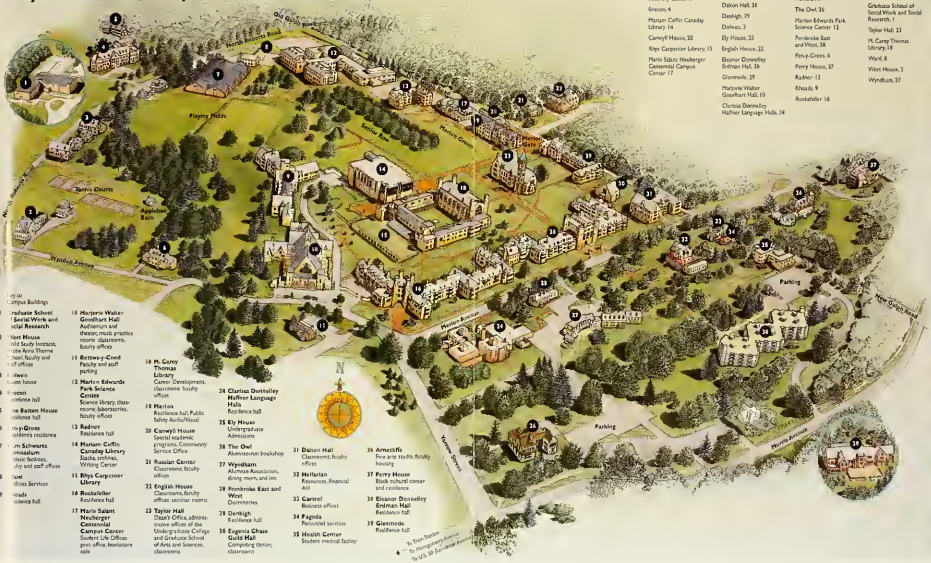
Beacon, 6
Marian Coffin Canaday Library, 14
Canwyll House, 20
Rhys Carpenter Library, 15
Marie Salant Neuberger Centennial Campus Center, 17

Dalton Hall, 31
Denbigh, 29
Dolwen, 3
Ely House, 25
English House, 22
Eleanor Donnelley Erdman Hall, 38
Glenmede, 39
Marjorie Walter Goodhart Hall, 18
Clarissa Donnelley Haffner Language Halls, 24

The Owl, 26
Marion Edwards Park Science Center, 12
Pembroke East and West, 28
Pen-y-Groes, 6
Perry House, 37
Radnor, 13
Rhoads, 9
Rockefeller, 16

Graduate School of Social Work and Social Research, 1
Taylor Hall, 23
M. Carey Thomas Library, 19
Ward, 8
West House, 2
Wyndham, 27

Old Gulph Road
North Roberts Road
Playing Fields
Tennis Courts
Applebee Barn
Senior Row
Merion Green
Wyndon Avenue
Merion Avenue
Yarrow Street
Morris Avenue
New Gulph Road
Parking
Parking
N
To Train Station
To Montgomery Avenue
To U.S. 30 (Lancaster Avenue)

Key to Campus Buildings

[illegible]raduate School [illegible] Social Work and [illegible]cial Research

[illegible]est House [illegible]ild Study Institute, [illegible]hate Anna Thorne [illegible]hool, faculty and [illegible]ff offices

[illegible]lwen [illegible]est house

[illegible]eacon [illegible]sidence hall

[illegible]he Batten House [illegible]sidence hall

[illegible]ny-Groes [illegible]sident's residence

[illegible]m Schwartz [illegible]mnasium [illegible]letic facilities, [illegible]lty and staff offices

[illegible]ard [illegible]dent Services

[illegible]hoads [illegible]sidence hall

11 Marjorie Walter Goodhart Hall
Auditorium and theater, music practice rooms, classrooms, faculty offices

11 Bettws-y-Coed
Faculty and staff housing

12 Marion Edwards Park Science Center
Science library, classrooms, laboratories, faculty offices

13 Radnor
Residence hall

14 Marian Coffin Canaday Library
Books, archives, Writing Center

15 Rhys Carpenter Library

16 Rockefeller
Residence hall

17 Marie Salant Neuberger Centennial Campus Center
Student Life Offices, post office, bookstore, café

18 M. Carey Thomas Library
Career Development, classrooms, faculty offices

19 Merion
Residence hall, Public Safety Audio/Visual

20 Canwyll House
Special academic programs, Community Service Office

21 Russian Center
Classrooms, faculty offices

22 English House
Classrooms, faculty offices, seminar rooms

23 Taylor Hall
Dean's Office, administrative offices of the Undergraduate College and Graduate School of Arts and Sciences, classrooms

24 Clarissa Donnelley Haffner Language Halls
Residence hall

25 Ely House
Undergraduate Admissions

26 The Owl
Alumnae-run bookshop

27 Wyndham
Alumnae Association, dining room, and inn

28 Pembroke East and West
Dormitories

29 Denbigh
Residence hall

30 Eugenia Chase Guild Hall
Computing center, classroom

31 Dalton Hall
Classrooms, faculty offices

32 Helfarian
Resources, Financial Aid

33 Cartref
Business office

34 Pagoda
Personnel services

35 Health Center
Student medical facility

36 Arnecliffe
Fine arts studio, faculty housing

37 Perry House
Black cultural center and residence

38 Eleanor Donnelley Erdman Hall
Residence hall

39 Glenmede
Residence hall